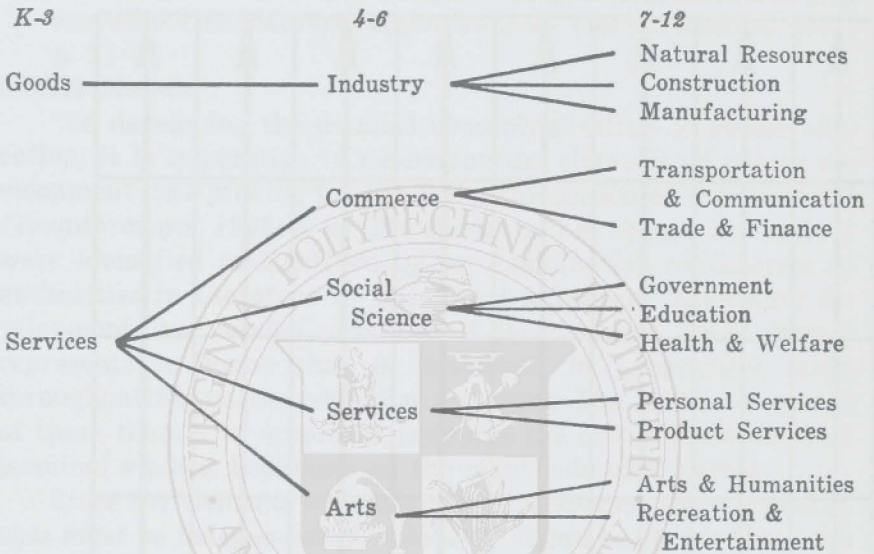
K-3

4-6

7-12

Goods

Industry

Natural Resources
Construction
Manufacturing

Commerce

Transportation & Communication
Trade & Finance

Social Science

Government
Education
Health & Welfare

Services

Services

Personal Services
Product Services

Arts

Arts & Humanities
Recreation & Entertainment

VIRGINIA POLYTECHNIC INSTITUTE